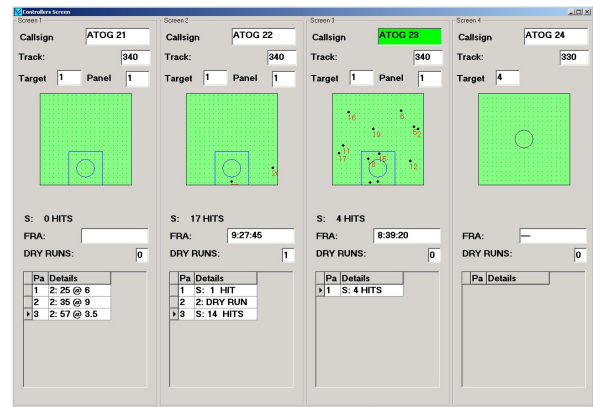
Controllers Screen

Screen 1

Callsign ATOG 21

Track: 340

Target 1 Panel 1

S: 0 HITS

FRA:

DRY RUNS: 0

| | Pa | Details |
|---|---|---|
| | 1 | 2: 25 @ 6 |
| | 2 | 2: 35 @ 9 |
| ▸ | 3 | 2: 57 @ 3.5 |

Screen 2

Callsign ATOG 22

Track: 340

Target 1 Panel 1

24

S: 17 HITS

FRA: 9:27:45

DRY RUNS: 1

| | Pa | Details |
|---|---|---|
| | 1 | S: 1 HIT |
| | 2 | 2: DRY RUN |
| ▸ | 3 | S: 14 HITS |

Screen 3

Callsign ATOG 23

Track: 340

Target 1 Panel 1

16 8 19 52 11 17 18 15 12

S: 4 HITS

FRA: 8:39:20

DRY RUNS: 0

| | Pa | Details |
|---|---|---|
| ▸ | 1 | S: 4 HITS |

Screen 4

Callsign ATOG 24

Track: 330

Target 4

FRA: —

DRY RUNS: 0

| Pa | Details |
|---|---|